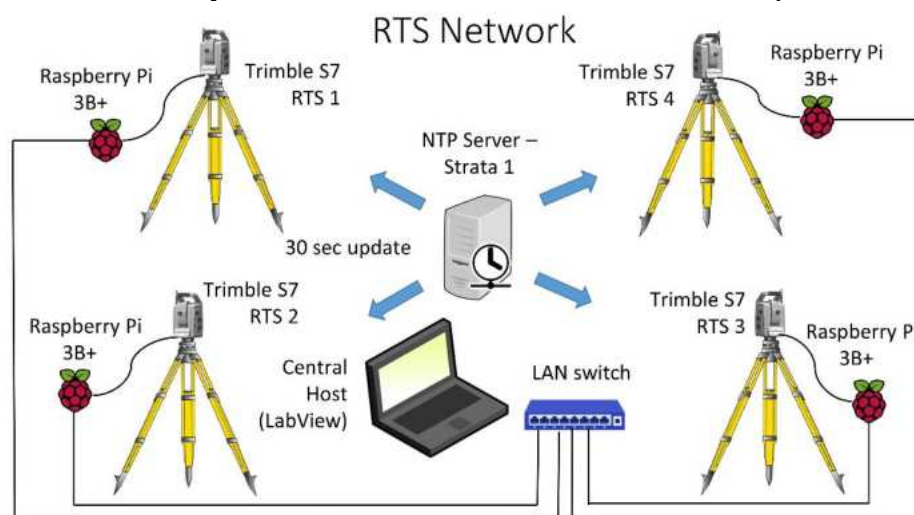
RTS Network

Raspberry Pi 3B+

Trimble S7 RTS 1

Trimble S7 RTS 4

Raspberry Pi 3B+

NTP Server – Strata 1

30 sec update

Trimble S7 RTS 2

Raspberry Pi 3B+

Central Host (LabView)

LAN switch

Trimble S7 RTS 3

Raspberry P 3B+